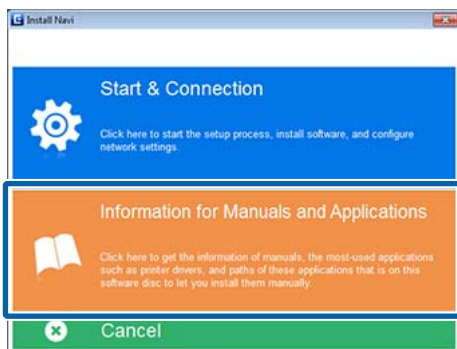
Install Navi

Start & Connection

Click here to start the setup process, install software, and configure network settings.

Information for Manuals and Applications

Click here to get the information of manuals, the most-used applications such as printer drivers, and paths of these applications that is on this software disc to let you install them manually.

Cancel